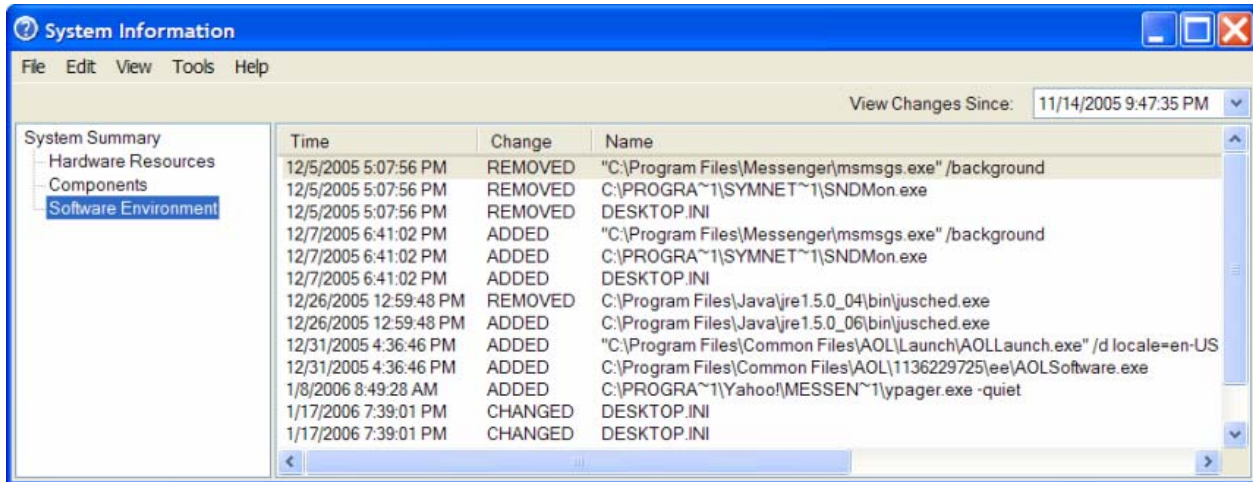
System Information

File Edit View Tools Help

View Changes Since: 11/14/2005 9:47:35 PM

System Summary
Hardware Resources
Components
Software Environment

| Time | Change | Name |
|---|---|---|
| 12/5/2005 5:07:56 PM | REMOVED | "C:\Program Files\Messenger\msmsgs.exe" /background |
| 12/5/2005 5:07:56 PM | REMOVED | C:\PROGRA~1\SYMNET~1\SNDMon.exe |
| 12/5/2005 5:07:56 PM | REMOVED | DESKTOP.INI |
| 12/7/2005 6:41:02 PM | ADDED | "C:\Program Files\Messenger\msmsgs.exe" /background |
| 12/7/2005 6:41:02 PM | ADDED | C:\PROGRA~1\SYMNET~1\SNDMon.exe |
| 12/7/2005 6:41:02 PM | ADDED | DESKTOP.INI |
| 12/26/2005 12:59:48 PM | REMOVED | C:\Program Files\Java\jre1.5.0_04\bin\jusched.exe |
| 12/26/2005 12:59:48 PM | ADDED | C:\Program Files\Java\jre1.5.0_06\bin\jusched.exe |
| 12/31/2005 4:36:46 PM | ADDED | "C:\Program Files\Common Files\AOL\Launch\AOLLaunch.exe" /d locale=en-US |
| 12/31/2005 4:36:46 PM | ADDED | C:\Program Files\Common Files\AOL\1136229725\ee\AOLSoftware.exe |
| 1/8/2006 8:49:28 AM | ADDED | C:\PROGRA~1\Yahoo!\MESSEN~1\ypager.exe -quiet |
| 1/17/2006 7:39:01 PM | CHANGED | DESKTOP.INI |
| 1/17/2006 7:39:01 PM | CHANGED | DESKTOP.INI |